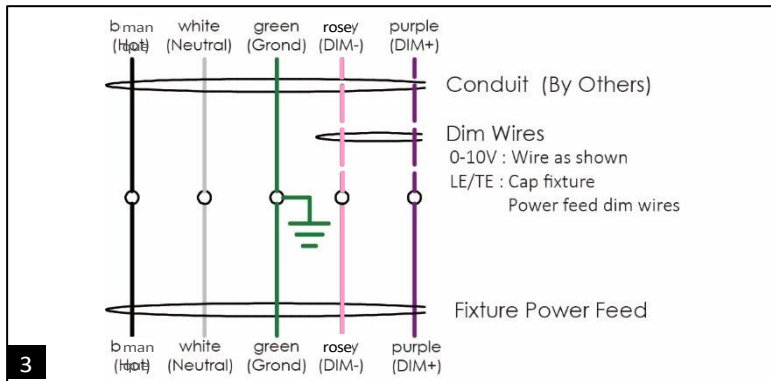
bman (Hot) white (Neutral) green (Grond) rosey (DIM-) purple (DIM+)

Conduit (By Others)

Dim Wires
0-10V : Wire as shown
LE/TE : Cap fixture
Power feed dim wires

Fixture Power Feed

3

bman (Hot) white (Neutral) green (Grond) rosey (DIM-) purple (DIM+)